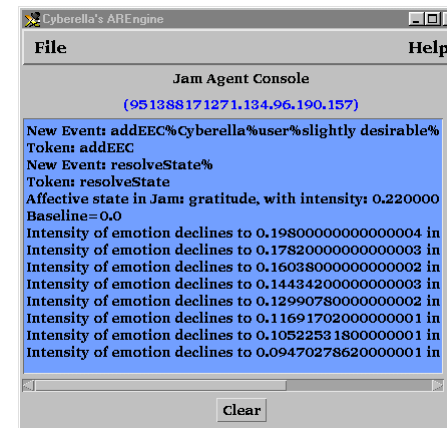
Cyberella's AREngine

File

Help

Jam Agent Console

(951388171271.134.96.190.157)

New Event: addEEC%Cyberella%user%slightly desirable%
Token: addEEC
New Event: resolveState%
Token: resolveState
Affective state in Jam: gratitude, with intensity: 0.220000
Baseline=0.0
Intensity of emotion declines to 0.19800000000000004 in
Intensity of emotion declines to 0.17820000000000003 in
Intensity of emotion declines to 0.16038000000000002 in
Intensity of emotion declines to 0.14434200000000003 in
Intensity of emotion declines to 0.12990780000000002 in
Intensity of emotion declines to 0.11691702000000001 in
Intensity of emotion declines to 0.10522531800000001 in
Intensity of emotion declines to 0.09470278620000001 in

Clear